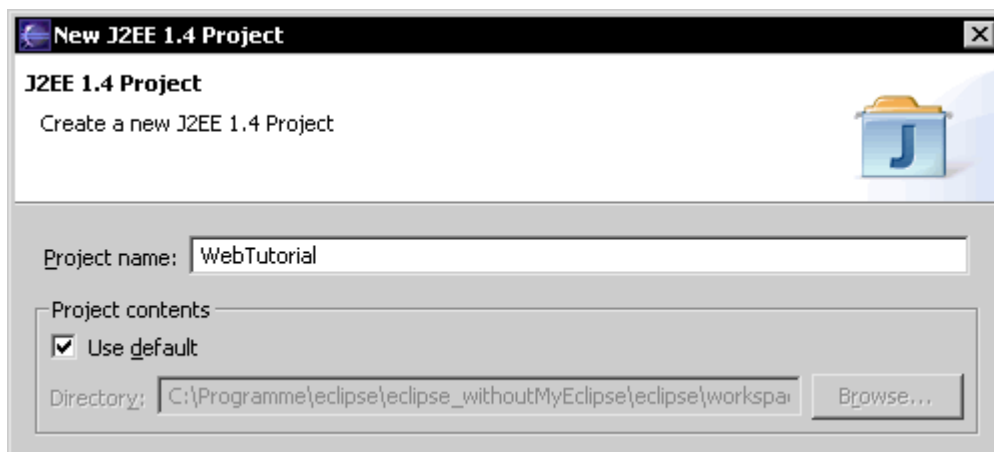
New J2EE 1.4 Project

J2EE 1.4 Project

Create a new J2EE 1.4 Project

J

Project name: WebTutorial

Project contents

☑ Use default

Directory: C:\Programme\eclipse\eclipse_withoutMyEclipse\eclipse\workspa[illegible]

Browse...